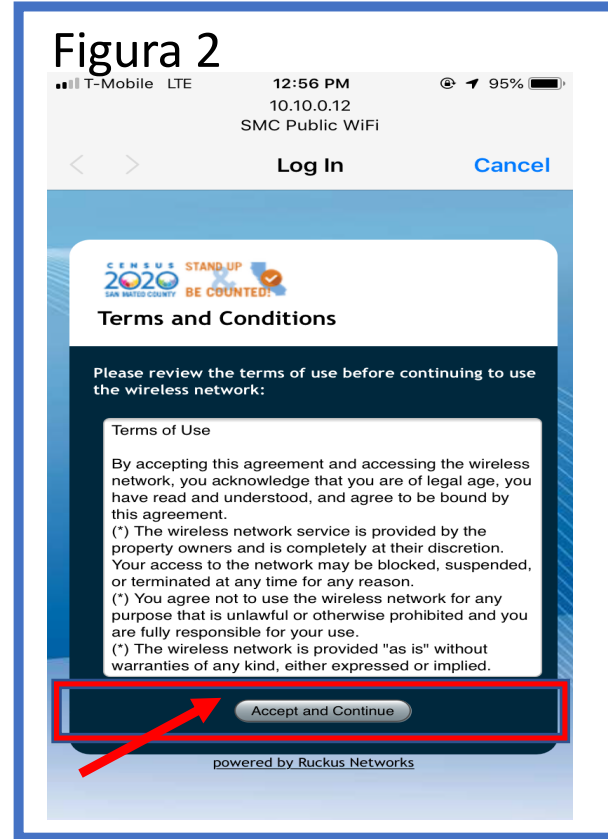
Figura 2

T-Mobile LTE 12:56 PM 95%

10.10.0.12
SMC Public WiFi

Log In Cancel

CENSUS 2020 SAN MATEO COUNTY STAND UP BE COUNTED!

Terms and Conditions

Please review the terms of use before continuing to use the wireless network:

Terms of Use

By accepting this agreement and accessing the wireless network, you acknowledge that you are of legal age, you have read and understood, and agree to be bound by this agreement.
(*) The wireless network service is provided by the property owners and is completely at their discretion. Your access to the network may be blocked, suspended, or terminated at any time for any reason.
(*) You agree not to use the wireless network for any purpose that is unlawful or otherwise prohibited and you are fully responsible for your use.
(*) The wireless network is provided "as is" without warranties of any kind, either expressed or implied.

Accept and Continue

powered by Ruckus Networks